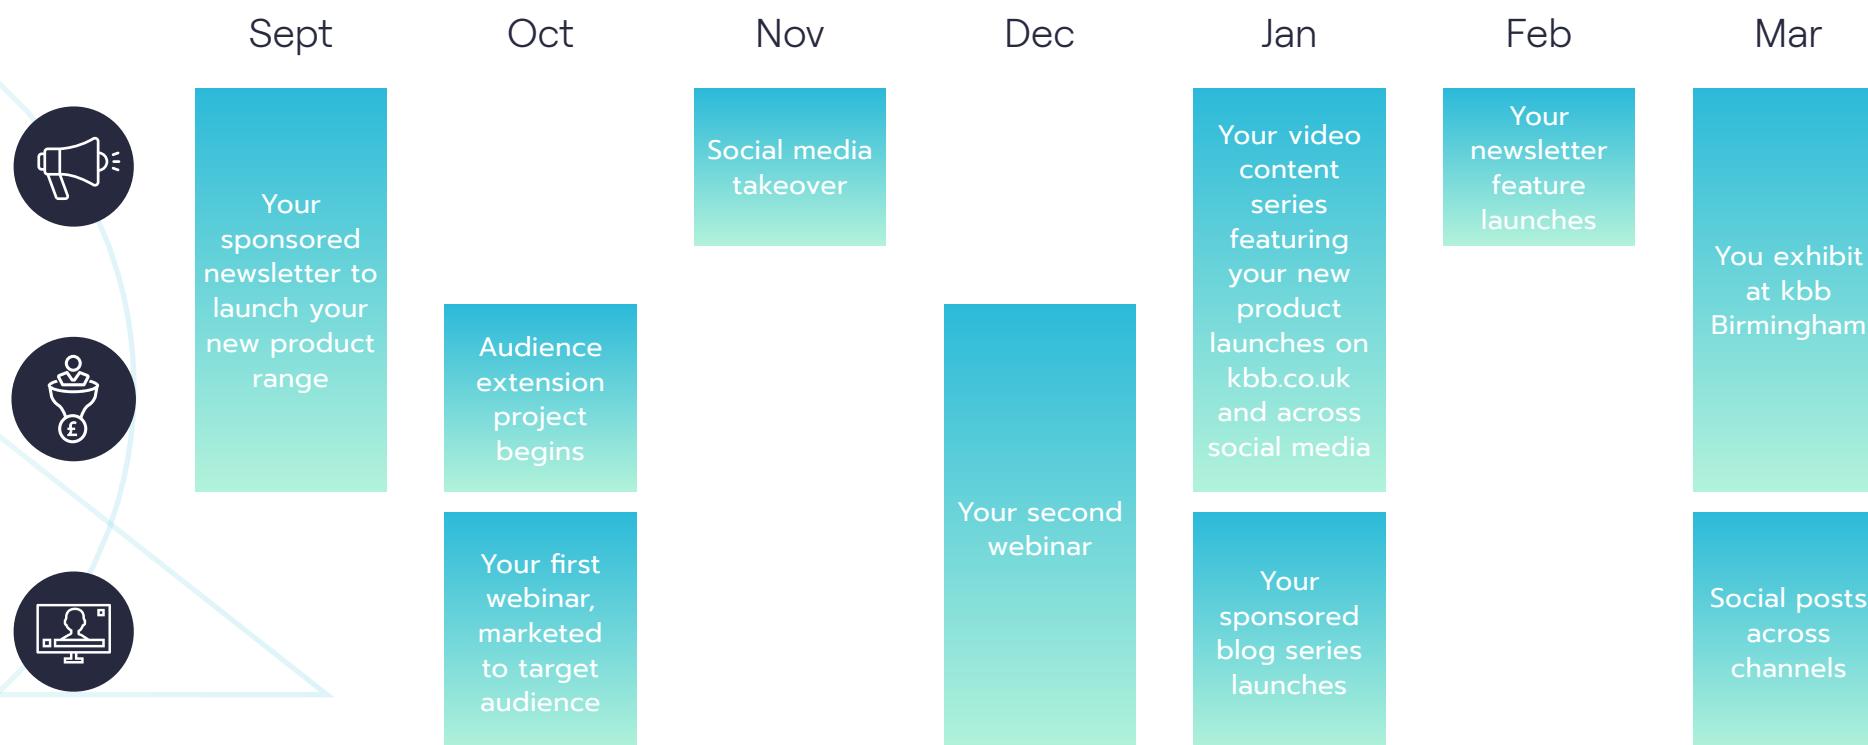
Sept Oct Nov Dec Jan Feb Mar

Your sponsored newsletter to launch your new product range

Social media takeover

Your video content series featuring your new product launches on kbb.co.uk and across social media

Your newsletter feature launches

You exhibit at kbb Birmingham

Audience extension project begins

Your second webinar

Your first webinar, marketed to target audience

Your sponsored blog series launches

Social posts across channels